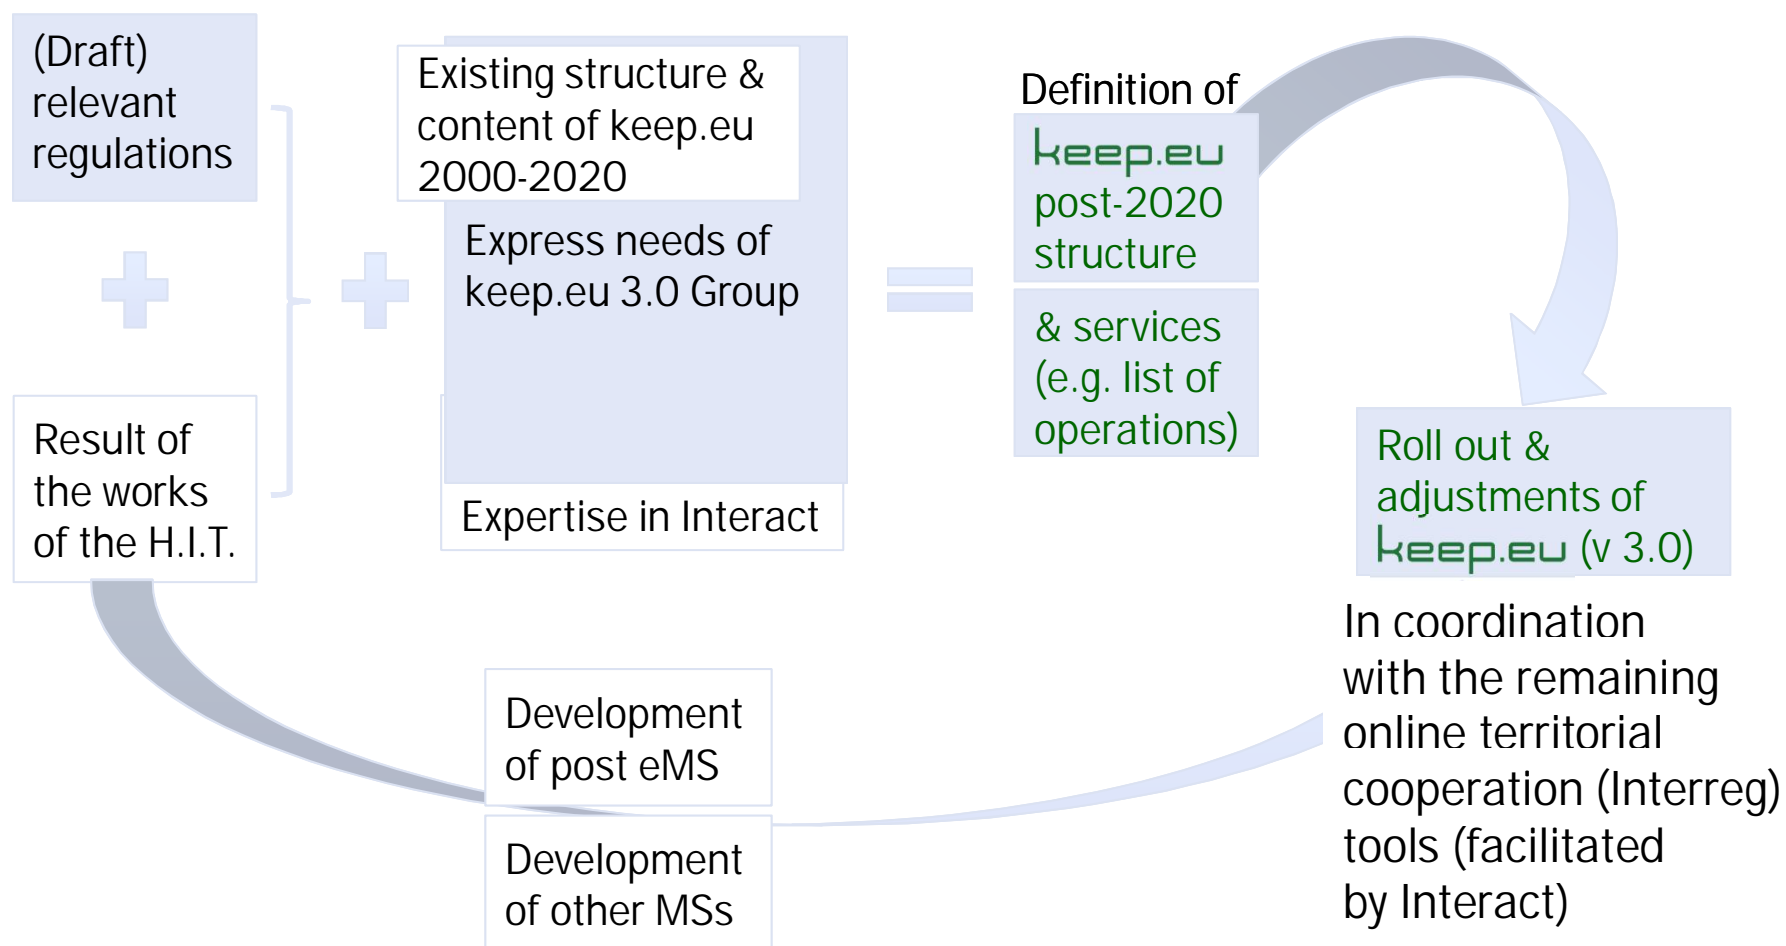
(Draft) relevant regulations

Result of the works of the H.I.T.

Existing structure & content of keep.eu 2000-2020

Express needs of keep.eu 3.0 Group

Expertise in Interact

Definition of

keep.eu post-2020 structure

& services (e.g. list of operations)

Roll out & adjustments of keep.eu (v 3.0)

In coordination with the remaining online territorial cooperation (Interreg) tools (facilitated by Interact)

Development of post eMS

Development of other MSs